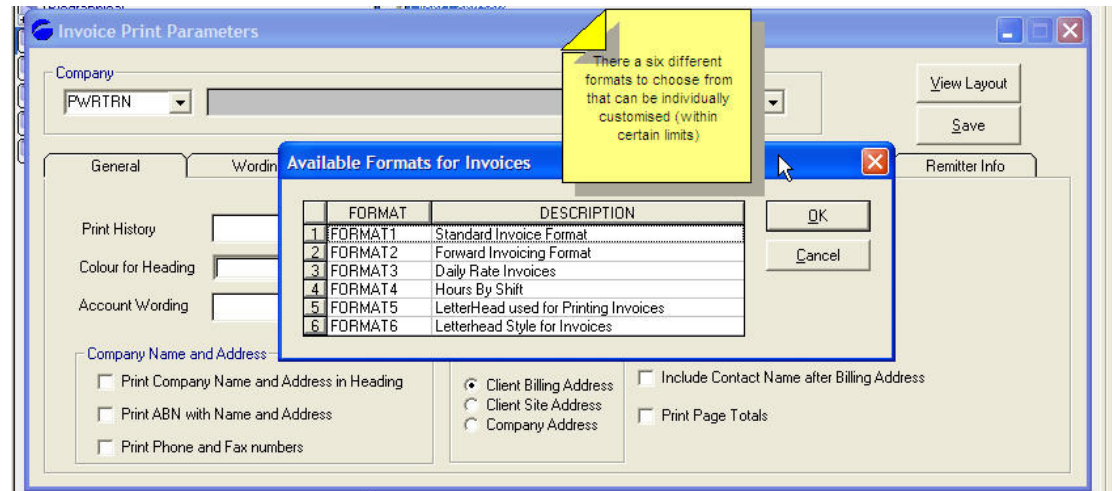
Invoice Print Parameters

Company

PWRTRN

View Layout

Save

There a six different formats to choose from that can be individually customised (within certain limits)

General

Wordin

Available Formats for Invoices

Remitter Info

Print History

Colour for Heading

Account Wording

| | FORMAT | DESCRIPTION |
|---|---|---|
| 1 | FORMAT1 | Standard Invoice Format |
| 2 | FORMAT2 | Forward Invoicing Format |
| 3 | FORMAT3 | Daily Rate Invoices |
| 4 | FORMAT4 | Hours By Shift |
| 5 | FORMAT5 | LetterHead used for Printing Invoices |
| 6 | FORMAT6 | Letterhead Style for Invoices |

OK

Cancel

Company Name and Address

Print Company Name and Address in Heading

Print ABN with Name and Address

Print Phone and Fax numbers

Client Billing Address

Client Site Address

Company Address

Include Contact Name after Billing Address

Print Page Totals